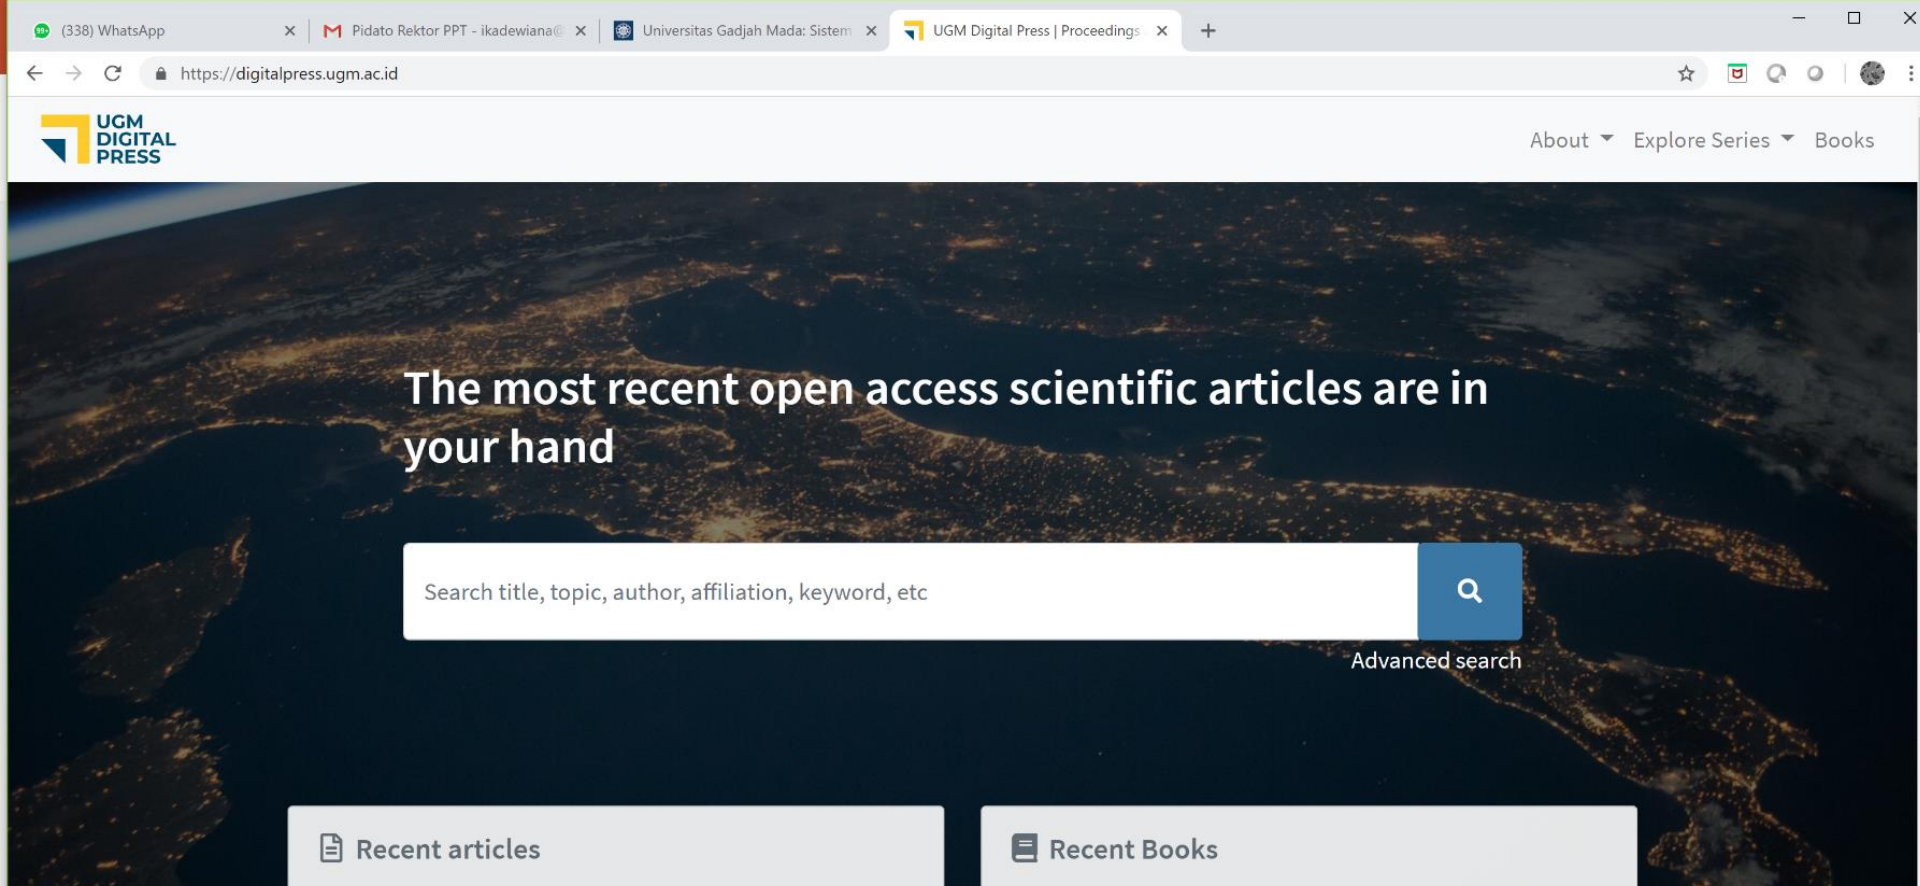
(338) WhatsApp
Pidato Rektor PPT - ikadewiana@
Universitas Gadjah Mada: Sistem
UGM Digital Press | Proceedings

https://digitalpress.ugm.ac.id

UGM DIGITAL PRESS

About Explore Series Books

The most recent open access scientific articles are in your hand

Search title, topic, author, affiliation, keyword, etc

Advanced search

Recent articles

Recent Books